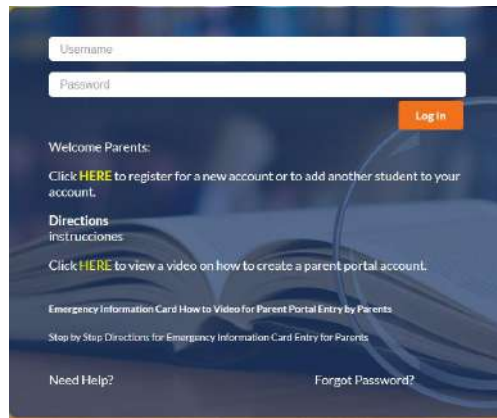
Username

Password

Log in

Welcome Parents:

Click HERE to register for a new account or to add another student to your account.

Directions
instrucciones

Click HERE to view a video on how to create a parent portal account.

Emergency Information Card How to Video for Parent Portal Entry by Parents

Step by Step Directions for Emergency Information Card Entry for Parents

Need Help?

Forgot Password?